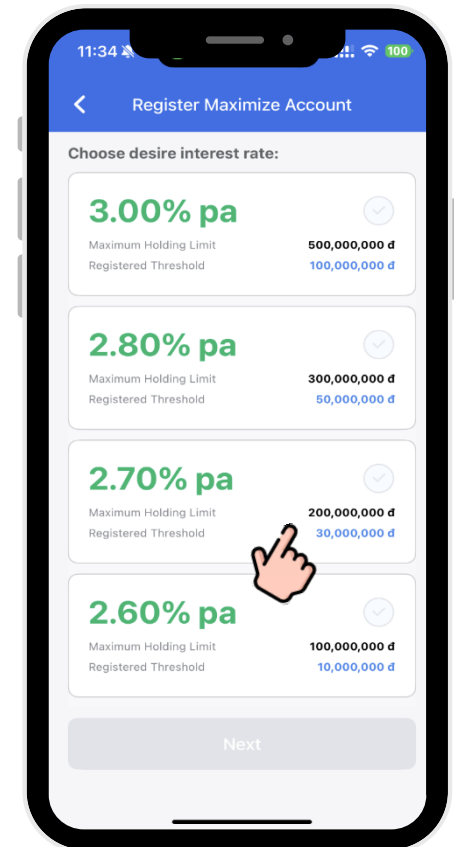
11:34

100

Register Maximize Account

Choose desire interest rate:

3.00% pa
Maximum Holding Limit 500,000,000 đ
Registered Threshold 100,000,000 đ

2.80% pa
Maximum Holding Limit 300,000,000 đ
Registered Threshold 50,000,000 đ

2.70% pa
Maximum Holding Limit 200,000,000 đ
Registered Threshold 30,000,000 đ

2.60% pa
Maximum Holding Limit 100,000,000 đ
Registered Threshold 10,000,000 đ

Next